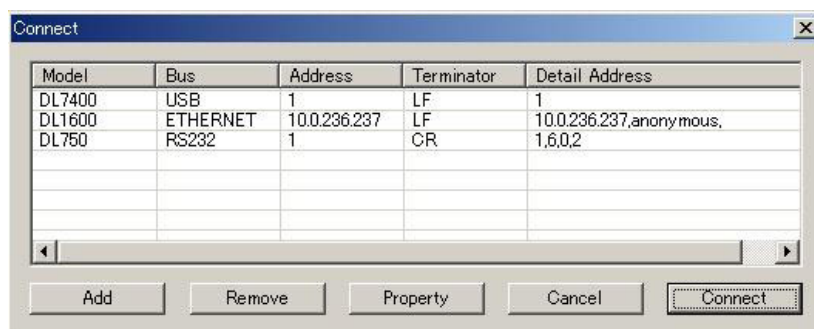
Connect

| Model | Bus | Address | Terminator | Detail Address |
|---|---|---|---|---|
| DL7400 | USB | 1 | LF | 1 |
| DL1600 | ETHERNET | 10.0.236.237 | LF | 10.0.236.237,anonymous, |
| DL750 | RS232 | 1 | CR | 1,6,0,2 |

Add Remove Property Cancel Connect